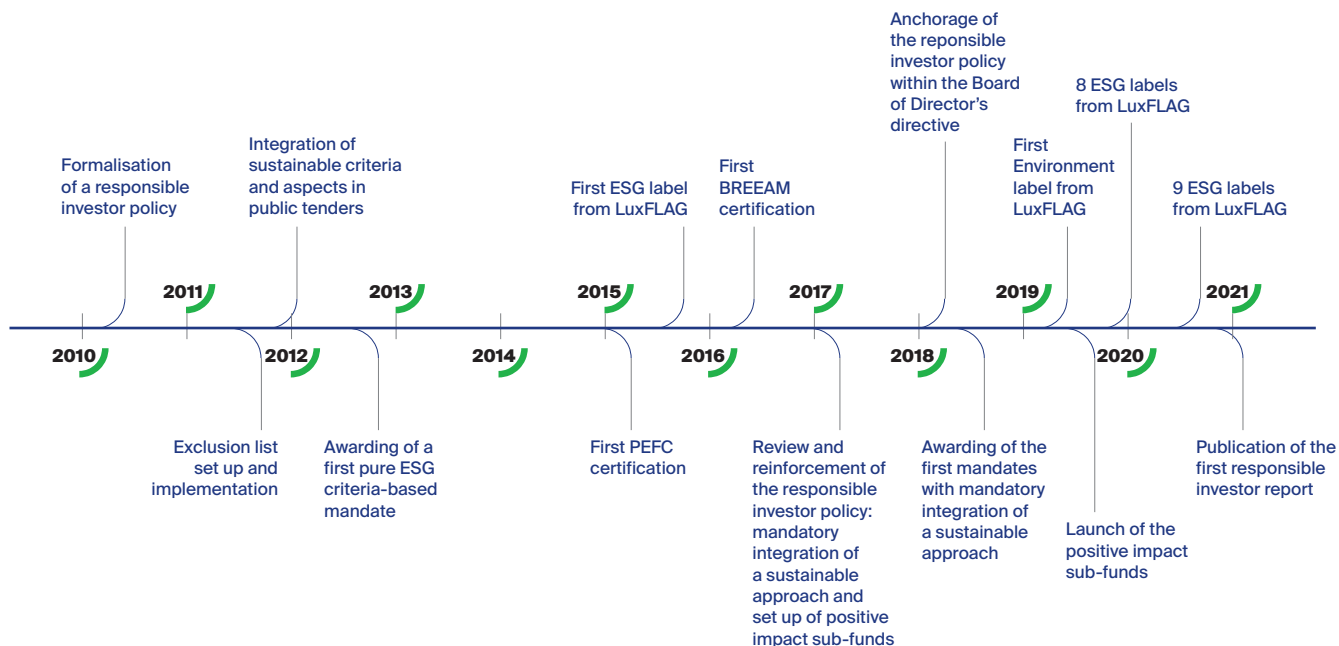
Formalisation of a responsible investor policy

Integration of sustainable criteria and aspects in public tenders

First ESG label from LuxFLAG

First BREEAM certification

Anchorage of the reponsible investor policy within the Board of Director's directive

First Environment label from LuxFLAG

8 ESG labels from LuxFLAG

9 ESG labels from LuxFLAG

2011

2013

2015

2017

2019

2021

2010

2012

2014

2016

2018

2020

Exclusion list set up and implementation

Awarding of a first pure ESG criteria-based mandate

First PEFC certification

Review and reinforcement of the responsible investor policy: mandatory integration of a sustainable approach and set up of positive impact sub-funds

Awarding of the first mandates with mandatory integration of a sustainable approach

Launch of the positive impact sub-funds

Publication of the first responsible investor report